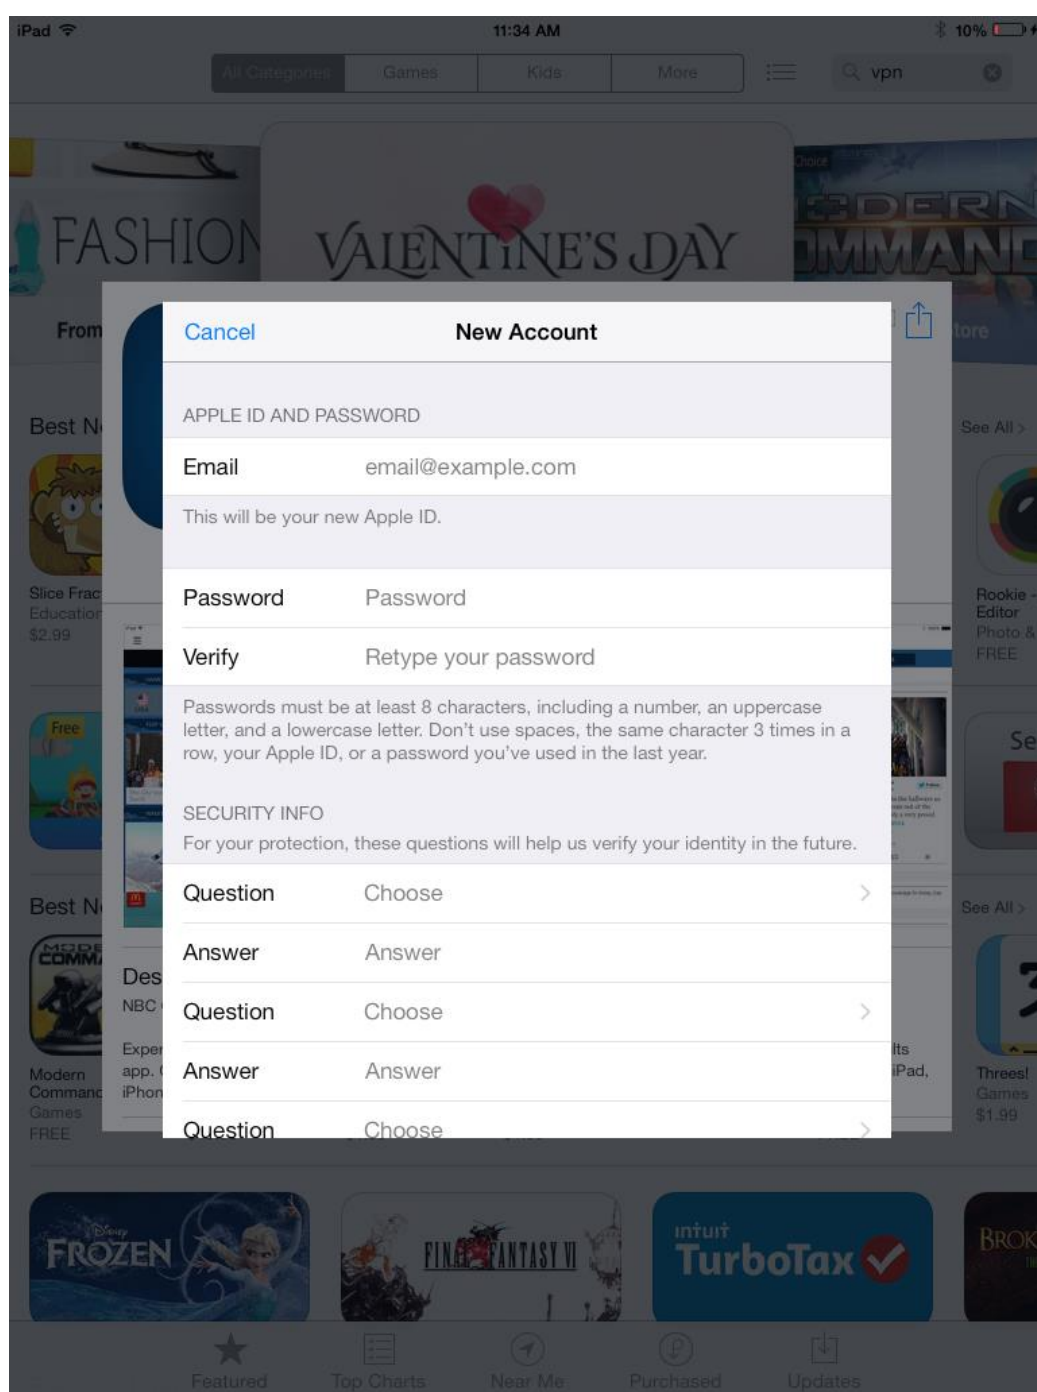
iPad 11:34 AM 10%

All Categories Games Kids More vpn

FASHION VALENTINE'S DAY ODERN MMAND

From tore

Best N See All >

Slice Frac Education $2.99

Rookie - Editor Photo & FREE

Free

Se

Best N See All >

Des NBC Exper app. iPhon

lts iPad,

Modern Command Games FREE

Threes! Games $1.99

Cancel New Account

APPLE ID AND PASSWORD

Email email@example.com

This will be your new Apple ID.

Password Password

Verify Retype your password

Passwords must be at least 8 characters, including a number, an uppercase letter, and a lowercase letter. Don't use spaces, the same character 3 times in a row, your Apple ID, or a password you've used in the last year.

SECURITY INFO

For your protection, these questions will help us verify your identity in the future.

Question Choose >

Answer Answer

Question Choose >

Answer Answer

Question Choose >

FROZEN FINAL FANTASY VI intuit TurboTax BROK

Featured Top Charts Near Me Purchased Updates